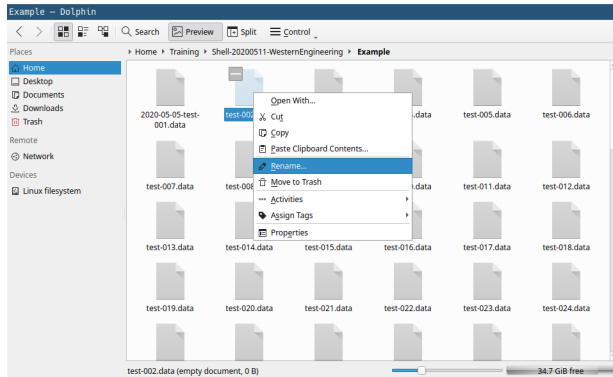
Example — Dolphin

Search | Preview | Split | Control

Places
Home
Desktop
Documents
Downloads
Trash

Remote
Network

Devices
Linux filesystem

Home › Training › Shell-20200511-WesternEngineering › Example

2020-05-05-test-001.data
test-002
.data
test-005.data
test-006.data
test-007.data
test-008
.data
test-011.data
test-012.data
test-013.data
test-014.data
test-015.data
test-016.data
test-017.data
test-018.data
test-019.data
test-020.data
test-021.data
test-022.data
test-023.data
test-024.data

Open With...
Cut
Copy
Paste Clipboard Contents...
Rename...
Move to Trash
Activities
Assign Tags
Properties

test-002.data (empty document, 0 B)
34.7 GiB free